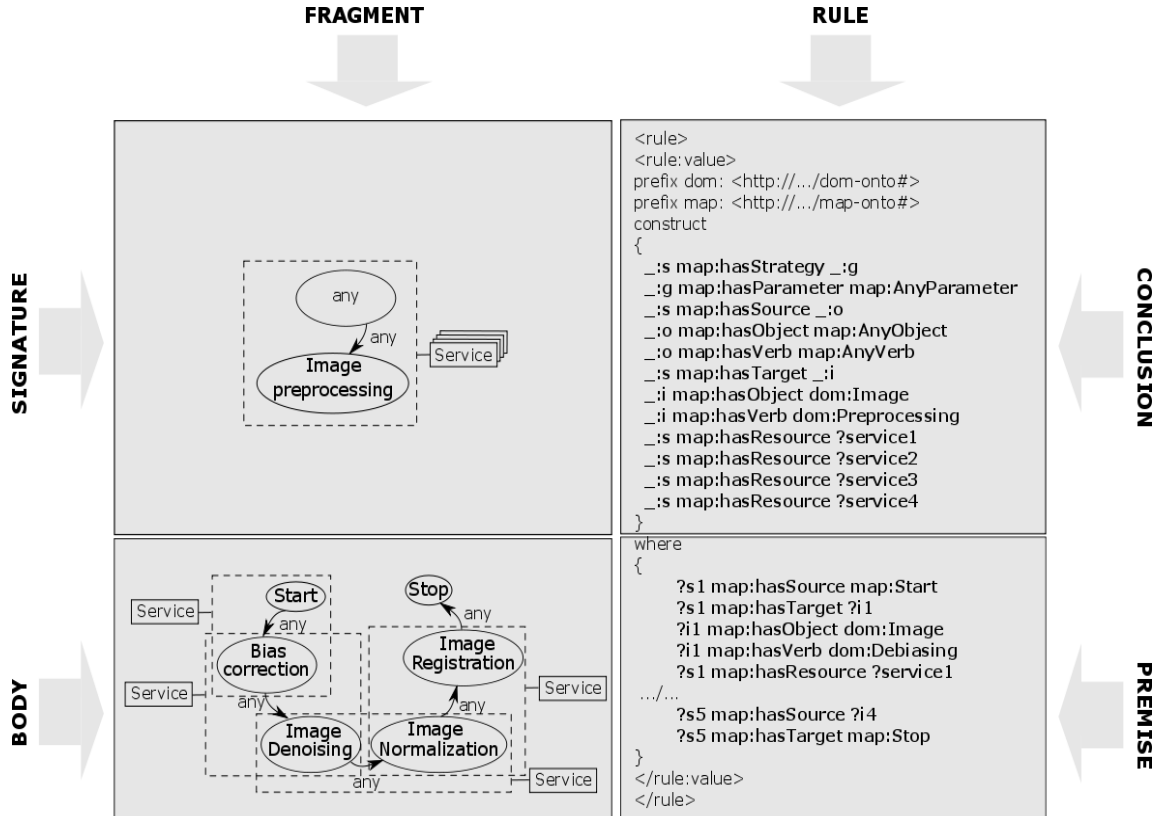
FRAGMENT

RULE

SIGNATURE

any
any
Image preprocessing
Service

<rule>
<rule:value>
prefix dom: <http://.../dom-onto#>
prefix map: <http://.../map-onto#>
construct
{
_:s map:hasStrategy _:g
_:g map:hasParameter map:AnyParameter
_:s map:hasSource _:o
_:o map:hasObject map:AnyObject
_:o map:hasVerb map:AnyVerb
_:s map:hasTarget _:i
_:i map:hasObject dom:Image
_:i map:hasVerb dom:Preprocessing
_:s map:hasResource ?service1
_:s map:hasResource ?service2
_:s map:hasResource ?service3
_:s map:hasResource ?service4
}

CONCLUSION

BODY

Service
Start
any
Bias correction
Service
any
Image Denoising
any
Image Normalization
any
Image Registration
any
Stop
Service
Service

where
{
?s1 map:hasSource map:Start
?s1 map:hasTarget ?i1
?i1 map:hasObject dom:Image
?i1 map:hasVerb dom:Debiasing
?s1 map:hasResource ?service1
.../...
?s5 map:hasSource ?i4
?s5 map:hasTarget map:Stop
}
</rule:value>
</rule>

PREMISE